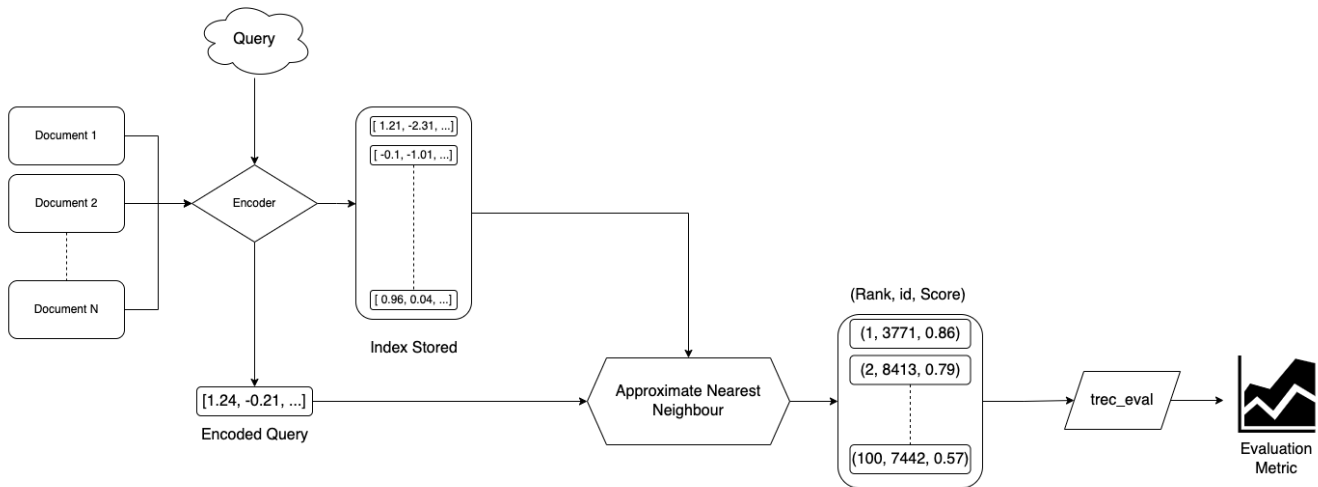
Query

Document 1

Document 2

Document N

Encoder

[ 1.21, -2.31, ...]

[ -0.1, -1.01, ...]

[ 0.96, 0.04, ...]

Index Stored

[1.24, -0.21, ...]

Encoded Query

Approximate Nearest Neighbour

(Rank, id, Score)

(1, 3771, 0.86)

(2, 8413, 0.79)

(100, 7442, 0.57)

trec_eval

Evaluation Metric